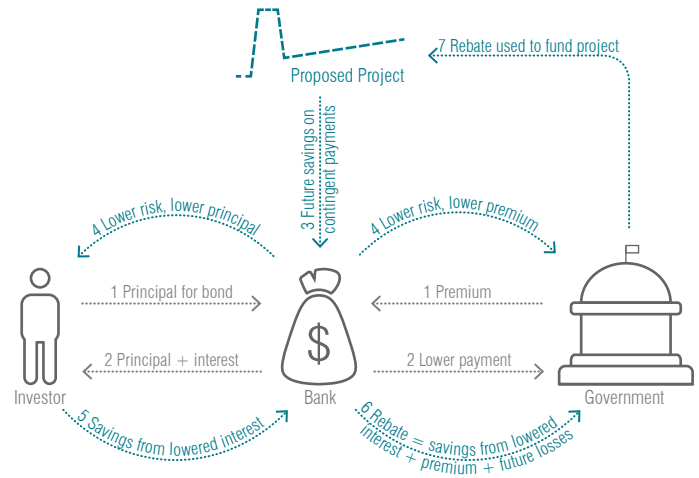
7 Rebate used to fund project

Proposed Project

3 Future savings on contingent payments

4 Lower risk, lower principal

4 Lower risk, lower premium

1 Principal for bond

1 Premium

$

2 Principal + interest

2 Lower payment

Investor

Bank

Government

5 Savings from lowered interest

6 Rebate = savings from lowered interest + premium + future losses